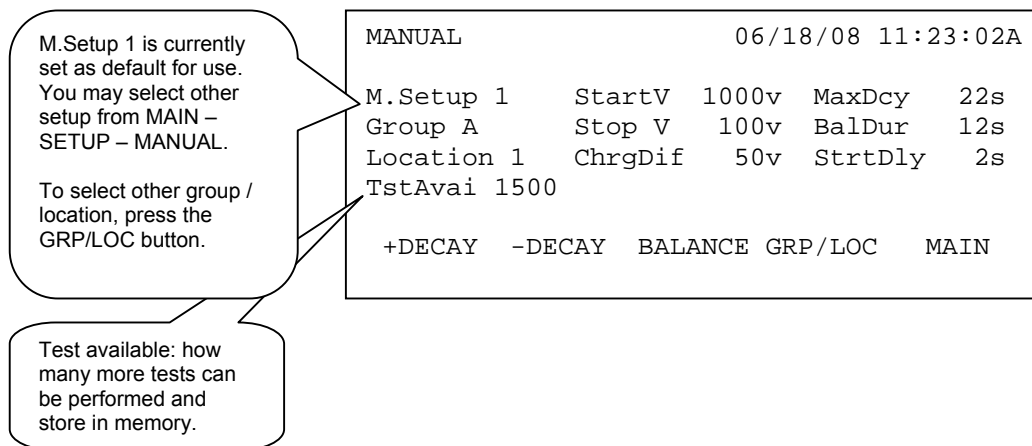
M.Setup 1 is currently set as default for use. You may select other setup from MAIN – SETUP – MANUAL.

To select other group / location, press the GRP/LOC button.

Test available: how many more tests can be performed and store in memory.

MANUAL 06/18/08 11:23:02A

M.Setup 1 StartV 1000v MaxDcy 22s
Group A Stop V 100v BalDur 12s
Location 1 ChrgDif 50v StrtDly 2s
TstAvai 1500

+DECAY -DECAY BALANCE GRP/LOC MAIN